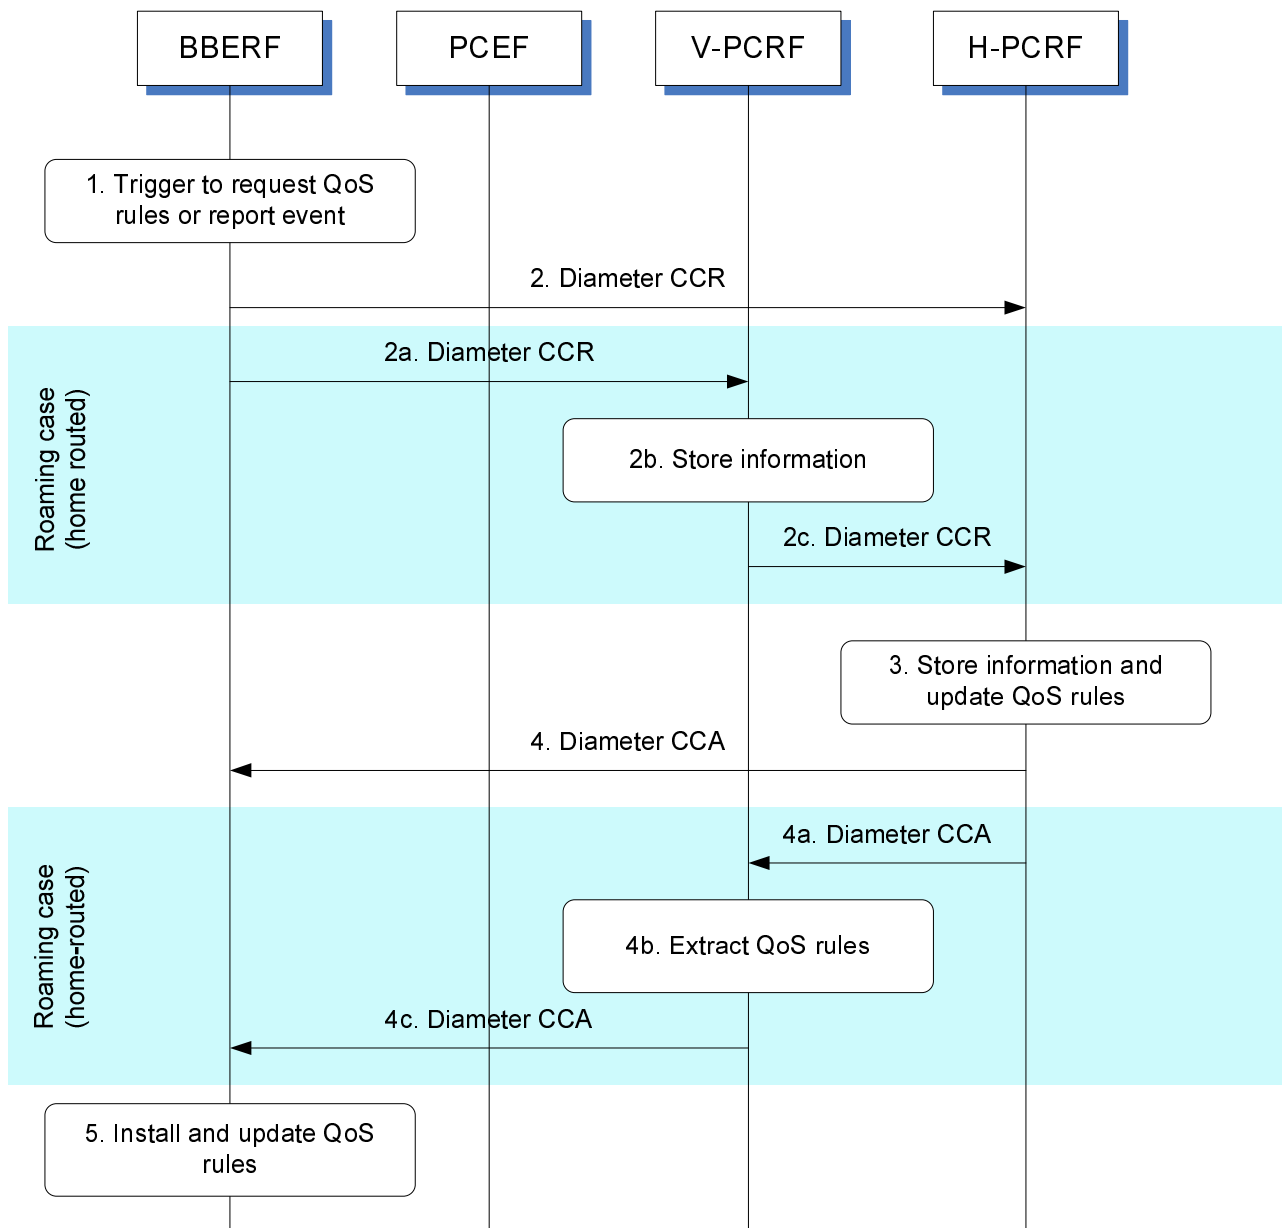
BBERF

PCEF

V-PCRF

H-PCRF

1. Trigger to request QoS rules or report event

2. Diameter CCR

Roaming case (home routed)

2a. Diameter CCR

2b. Store information

2c. Diameter CCR

3. Store information and update QoS rules

4. Diameter CCA

Roaming case (home-routed)

4a. Diameter CCA

4b. Extract QoS rules

4c. Diameter CCA

5. Install and update QoS rules